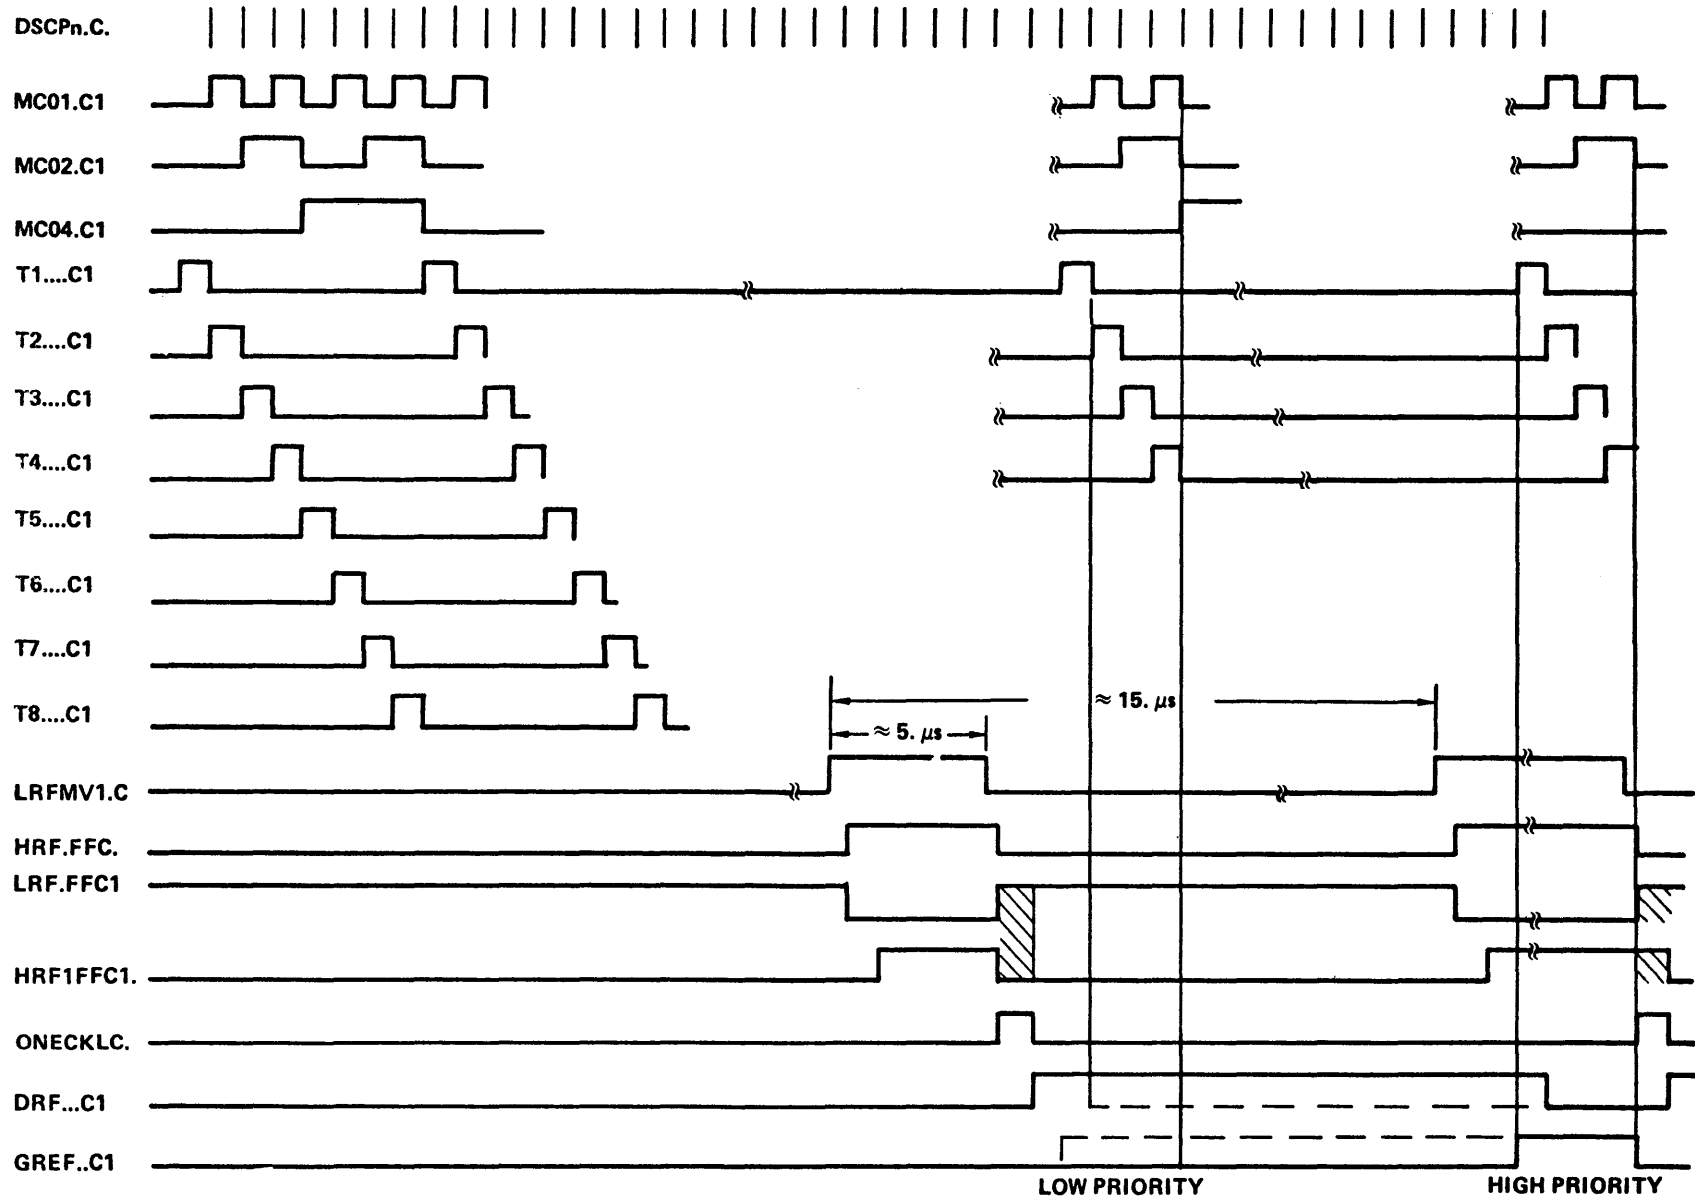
DSCPn.C.
MC01.C1
MC02.C1
MC04.C1
T1....C1
T2....C1
T3....C1
T4....C1
T5....C1
T6....C1
T7....C1
T8....C1
LRFMV1.C
HRF.FFC.
LRF.FFC1
HRF1FFC1.
ONECKLC.
DRF...C1
GREF..C1

$\approx 5.\ \mu s$
$\approx 15.\ \mu s$

LOW PRIORITY
HIGH PRIORITY